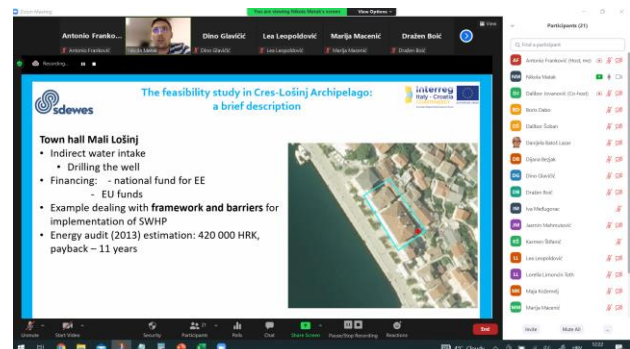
Zoom Meeting

You are viewing Nikola Matak's screen

View Options

Antonio Franko...

Antonio Franković

Nikola Matak

Dino Glavičić

Dino Glavičić

Lea Leopoldović

Lea Leopoldović

Marija Macenić

Marija Macenić

Dražen Boić

Dražen Boić

View

Recording...

sdewes

The feasibility study in Cres-Lošinj Archipelago: a brief description

interreg Italy - Croatia

Town hall Mali Lošinj

• Indirect water intake

• Drilling the well

• Financing: - national fund for EE

- EU funds

• Example dealing with framework and barriers for implementation of SWHP

• Energy audit (2013) estimation: 420 000 HRK, payback – 11 years

Participants (21)

Find a participant

Antonio Franković (Host, me)

Nikola Matak

Dalibor Jovanović (Co-host)

Boris Dabo

Dalibor Šoban

Danijela Batoš Lazar

Dijana Beljak

Dino Glavičić

Dražen Boić

Iva Međugorac

Jasmin Mahmutović

Karmen Štifanić

Lea Leopoldović

Lorella Limoncin Toth

Maja Kuševelj

Marija Macenić

Invite

Mute All

Unmute

Start Video

Security

Participants 21

Polls

Chat

Share Screen

Pause/Stop Recording

Reactions

End